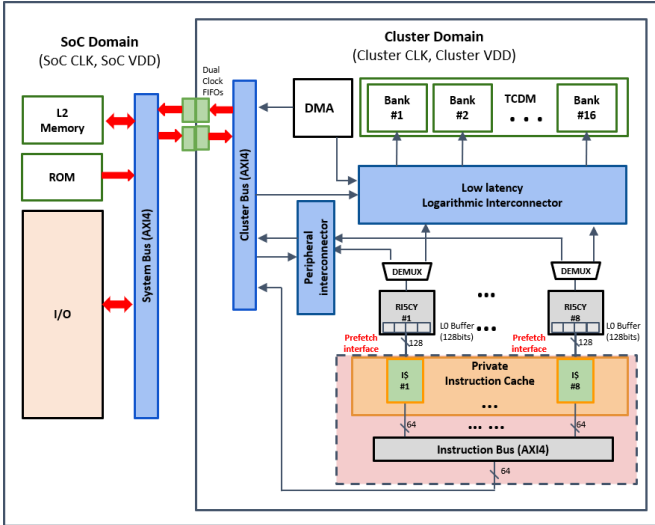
SoC Domain
(SoC CLK, SoC VDD)

Cluster Domain
(Cluster CLK, Cluster VDD)

Dual Clock FIFOs

L2 Memory

ROM

I/O

System Bus (AXI4)

Cluster Bus (AXI4)

DMA

Bank #1

Bank #2

TCDM

. . .

Bank #16

Low latency
Logarithmic Interconnector

Peripheral interconnector

DEMUX

DEMUX

• • •

RISCY #1

RISCY #8

L0 Buffer (128bits)

• • •

L0 Buffer (128bits)

Prefetch interface

128

Prefetch interface

128

Private
Instruction Cache

I$ #1

I$ #8

• • •

• • •

64

64

Instruction Bus (AXI4)

64